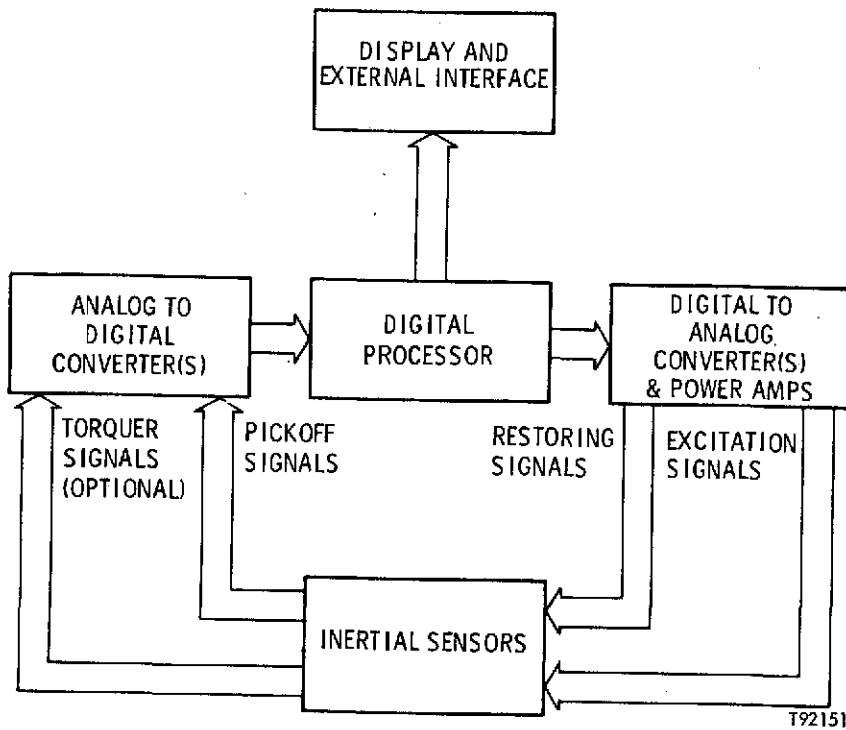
DISPLAY AND EXTERNAL INTERFACE

ANALOG TO DIGITAL CONVERTER(S)

DIGITAL PROCESSOR

DIGITAL TO ANALOG CONVERTER(S) & POWER AMPS

TORQUER SIGNALS (OPTIONAL)

PICKOFF SIGNALS

RESTORING SIGNALS

EXCITATION SIGNALS

INERTIAL SENSORS

T92151